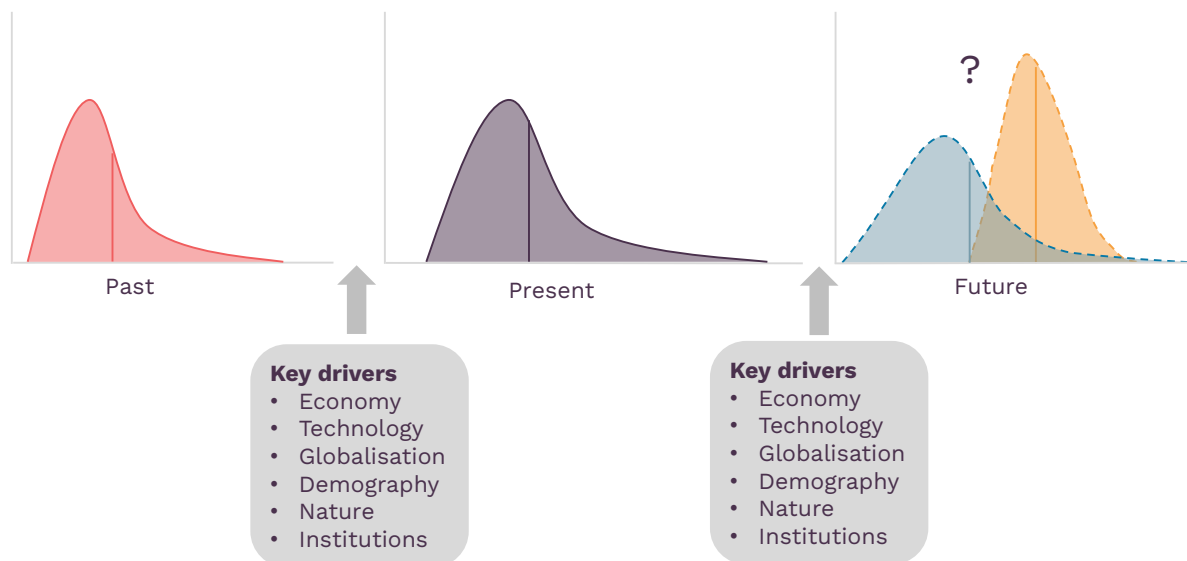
Past

Present

?

Future

Key drivers
• Economy
• Technology
• Globalisation
• Demography
• Nature
• Institutions

Key drivers
• Economy
• Technology
• Globalisation
• Demography
• Nature
• Institutions